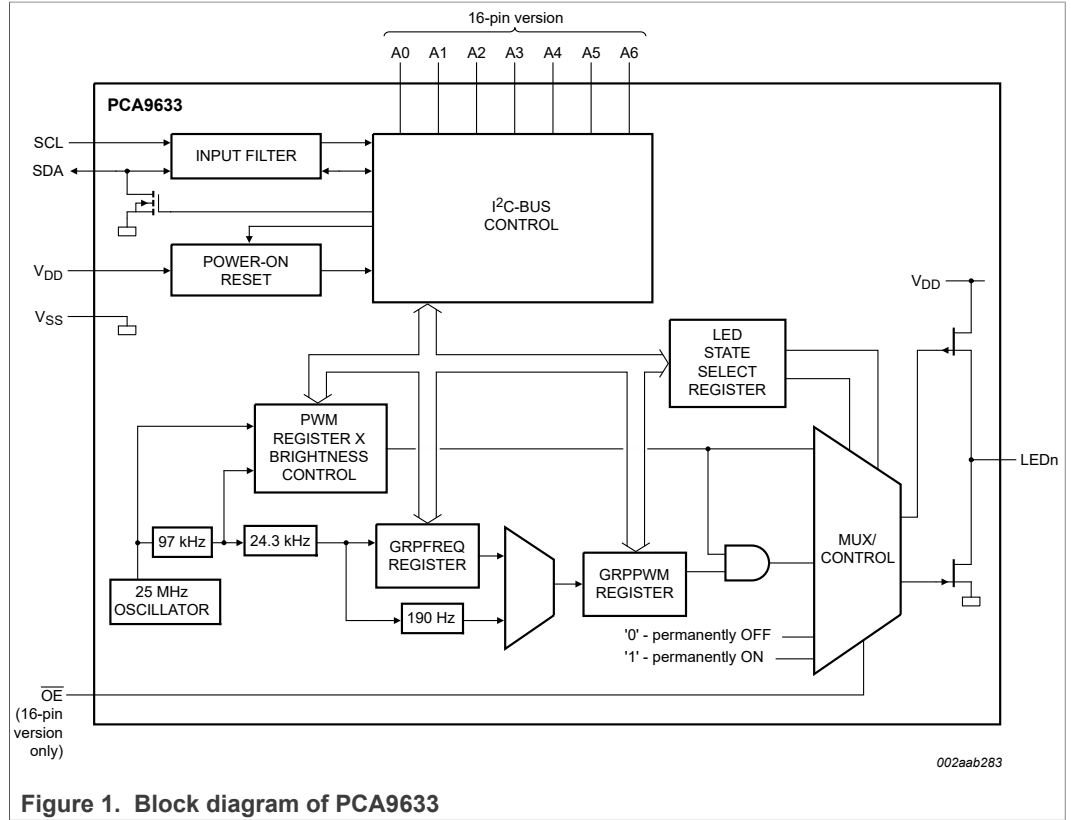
16-pin version

A0 A1 A2 A3 A4 A5 A6

PCA9633

SCL

SDA

INPUT FILTER

$I^2C$-BUS CONTROL

$V_{DD}$

POWER-ON RESET

$V_{SS}$

$V_{DD}$

LED STATE SELECT REGISTER

PWM REGISTER X BRIGHTNESS CONTROL

LEDn

97 kHz

24.3 kHz

GRPFREQ REGISTER

MUX/ CONTROL

GRPPWM REGISTER

25 MHz OSCILLATOR

190 Hz

'0' - permanently OFF

'1' - permanently ON

$\overline{OE}$

(16-pin version only)

002aab283

Figure 1. Block diagram of PCA9633